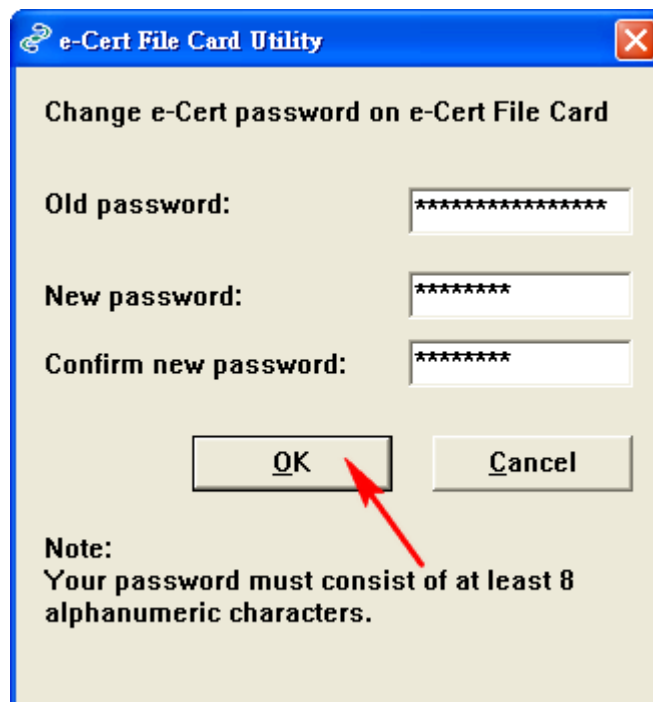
e-Cert File Card Utility

Change e-Cert password on e-Cert File Card

Old password: ****************

New password: ********

Confirm new password: ********

OK

Cancel

Note:
Your password must consist of at least 8 alphanumeric characters.